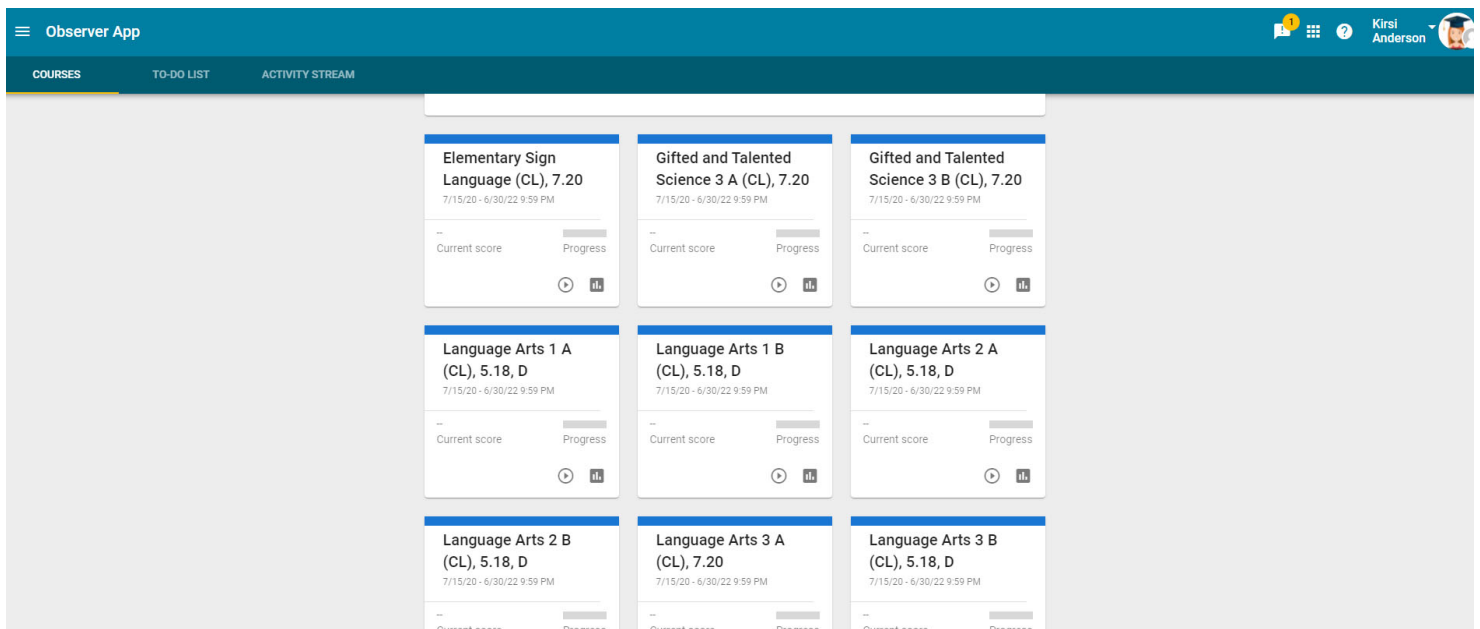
Observer App

1

Kirsi Anderson

COURSES TO-DO LIST ACTIVITY STREAM

Elementary Sign Language (CL), 7.20
7/15/20 - 6/30/22 9:59 PM
--
Current score
Progress

Gifted and Talented Science 3 A (CL), 7.20
7/15/20 - 6/30/22 9:59 PM
--
Current score
Progress

Gifted and Talented Science 3 B (CL), 7.20
7/15/20 - 6/30/22 9:59 PM
--
Current score
Progress

Language Arts 1 A (CL), 5.18, D
7/15/20 - 6/30/22 9:59 PM
--
Current score
Progress

Language Arts 1 B (CL), 5.18, D
7/15/20 - 6/30/22 9:59 PM
--
Current score
Progress

Language Arts 2 A (CL), 5.18, D
7/15/20 - 6/30/22 9:59 PM
--
Current score
Progress

Language Arts 2 B (CL), 5.18, D
7/15/20 - 6/30/22 9:59 PM
--
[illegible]

Language Arts 3 A (CL), 7.20
7/15/20 - 6/30/22 9:59 PM
--
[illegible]

Language Arts 3 B (CL), 5.18, D
7/15/20 - 6/30/22 9:59 PM
--
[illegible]